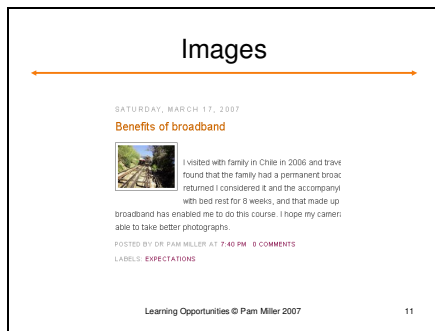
Images

SATURDAY, MARCH 17, 2007

Benefits of broadband

I visited with family in Chile in 2006 and trave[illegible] found that the family had a permanent broad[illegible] returned I considered it and the accompanyi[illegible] with bed rest for 8 weeks, and that made up broadband has enabled me to do this course. I hope my camera able to take better photographs.

POSTED BY DR PAM MILLER AT 7:40 PM 0 COMMENTS

LABELS: EXPECTATIONS

Learning Opportunities © Pam Miller 2007

11